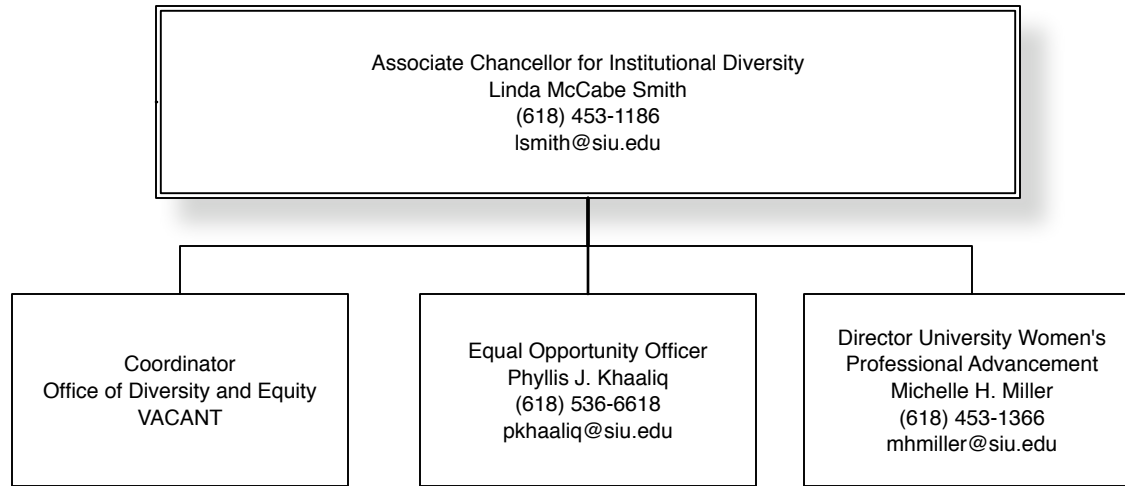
Associate Chancellor for Institutional Diversity
Linda McCabe Smith
(618) 453-1186
lsmith@siu.edu

Coordinator
Office of Diversity and Equity
VACANT

Equal Opportunity Officer
Phyllis J. Khaaliq
(618) 536-6618
pkhaaliq@siu.edu

Director University Women's
Professional Advancement
Michelle H. Miller
(618) 453-1366
mhmiller@siu.edu